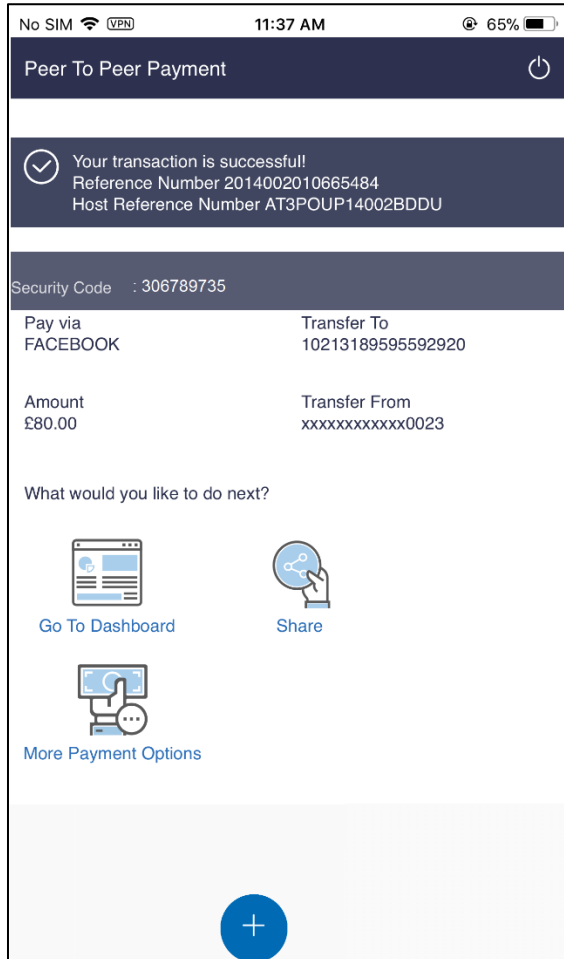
No SIM VPN 11:37 AM 65%

Peer To Peer Payment

Your transaction is successful!
Reference Number 2014002010665484
Host Reference Number AT3POUP14002BDDU

Security Code : 306789735

Pay via
FACEBOOK

Transfer To
10213189595592920

Amount
£80.00

Transfer From
xxxxxxxxxxxx0023

What would you like to do next?

Go To Dashboard

Share

More Payment Options

+